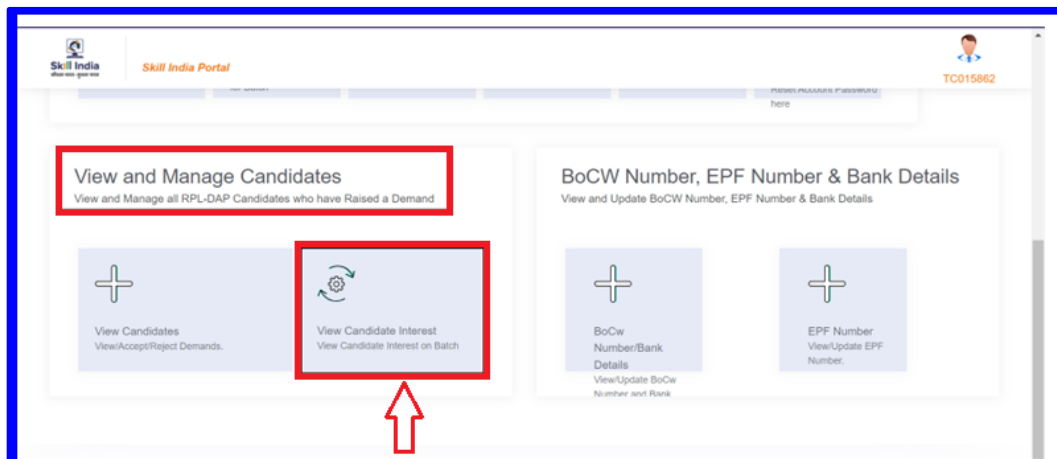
Skill India
कौशल भारत - कुशल भारत

Skill India Portal

TC015862

for Batch

Reset Account Password here

View and Manage Candidates
View and Manage all RPL-DAP Candidates who have Raised a Demand

View Candidates
View/Accept/Reject Demands.

View Candidate Interest
View Candidate Interest on Batch

BoCW Number, EPF Number & Bank Details
View and Update BoCW Number, EPF Number & Bank Details

BoCw Number/Bank Details
View/Update BoCw Number and Bank

EPF Number
View/Update EPF Number.